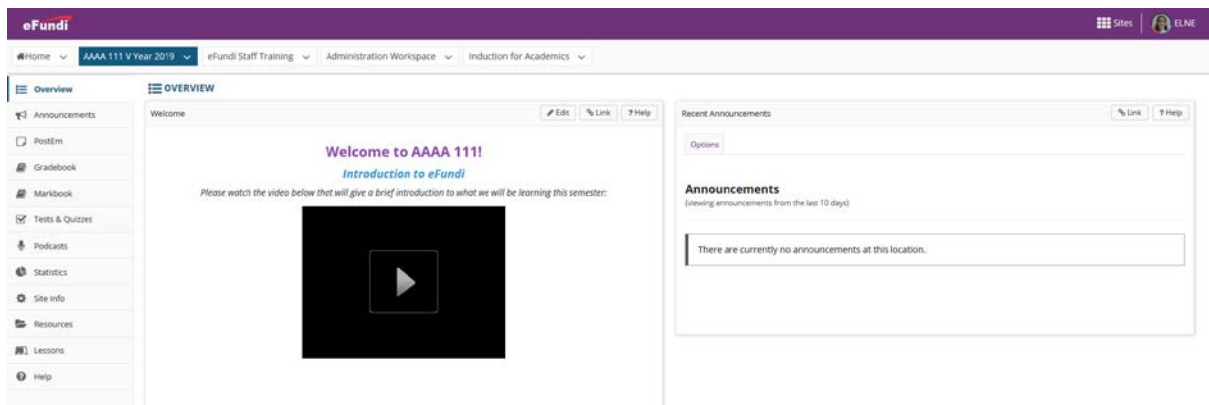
eFundi

Sites | ELNE

Home AAAA 111 V Year 2019 eFundi Staff Training Administration Workspace Induction for Academics

Overview
Announcements
PostEm
Gradebook
Markbook
Tests & Quizzes
Podcasts
Statistics
Site Info
Resources
Lessons
Help

OVERVIEW

Welcome
Edit Link ? Help

Welcome to AAAA 111!

Introduction to eFundi

Please watch the video below that will give a brief introduction to what we will be learning this semester:

Recent Announcements
Link ? Help

Options

Announcements
(viewing announcements from the last 10 days)

There are currently no announcements at this location.